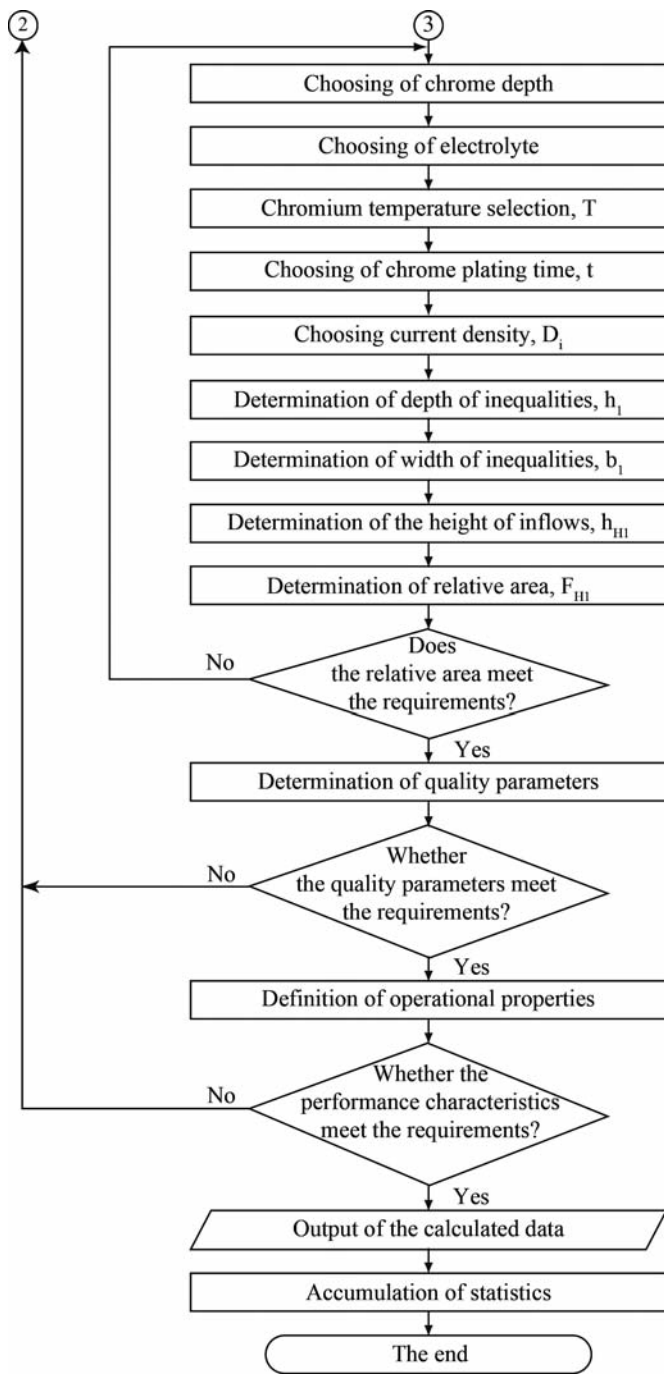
2

3

Choosing of chrome depth

Choosing of electrolyte

Chromium temperature selection, T

Choosing of chrome plating time, t

Choosing current density, $D_i$

Determination of depth of inequalities, $h_1$

Determination of width of inequalities, $b_1$

Determination of the height of inflows, $h_{H1}$

Determination of relative area, $F_{H1}$

Does the relative area meet the requirements?

No

Yes

Determination of quality parameters

Whether the quality parameters meet the requirements?

No

Yes

Definition of operational properties

Whether the performance characteristics meet the requirements?

No

Yes

Output of the calculated data

Accumulation of statistics

The end